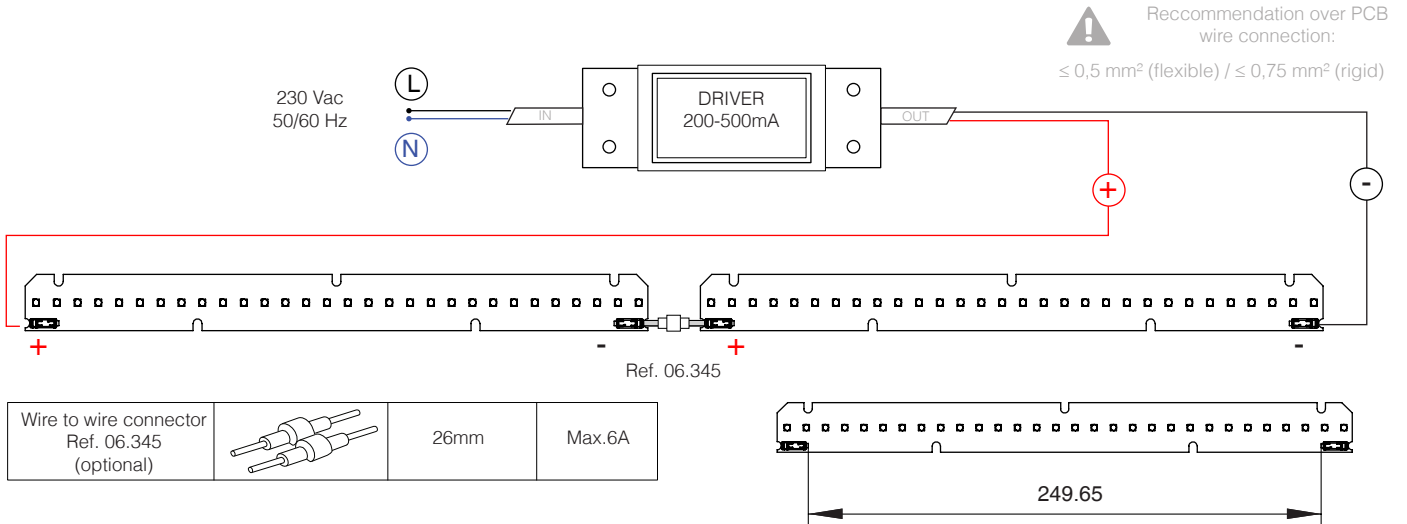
Reccommendation over PCB wire connection:

≤ 0,5 mm² (flexible) / ≤ 0,75 mm² (rigid)

230 Vac
50/60 Hz

L
N

IN

DRIVER
200-500mA

OUT

+

-

+

-

+

-

Ref. 06.345

| Wire to wire connector Ref. 06.345 (optional) | | 26mm | Max.6A |
|---|---|---|---|

249.65